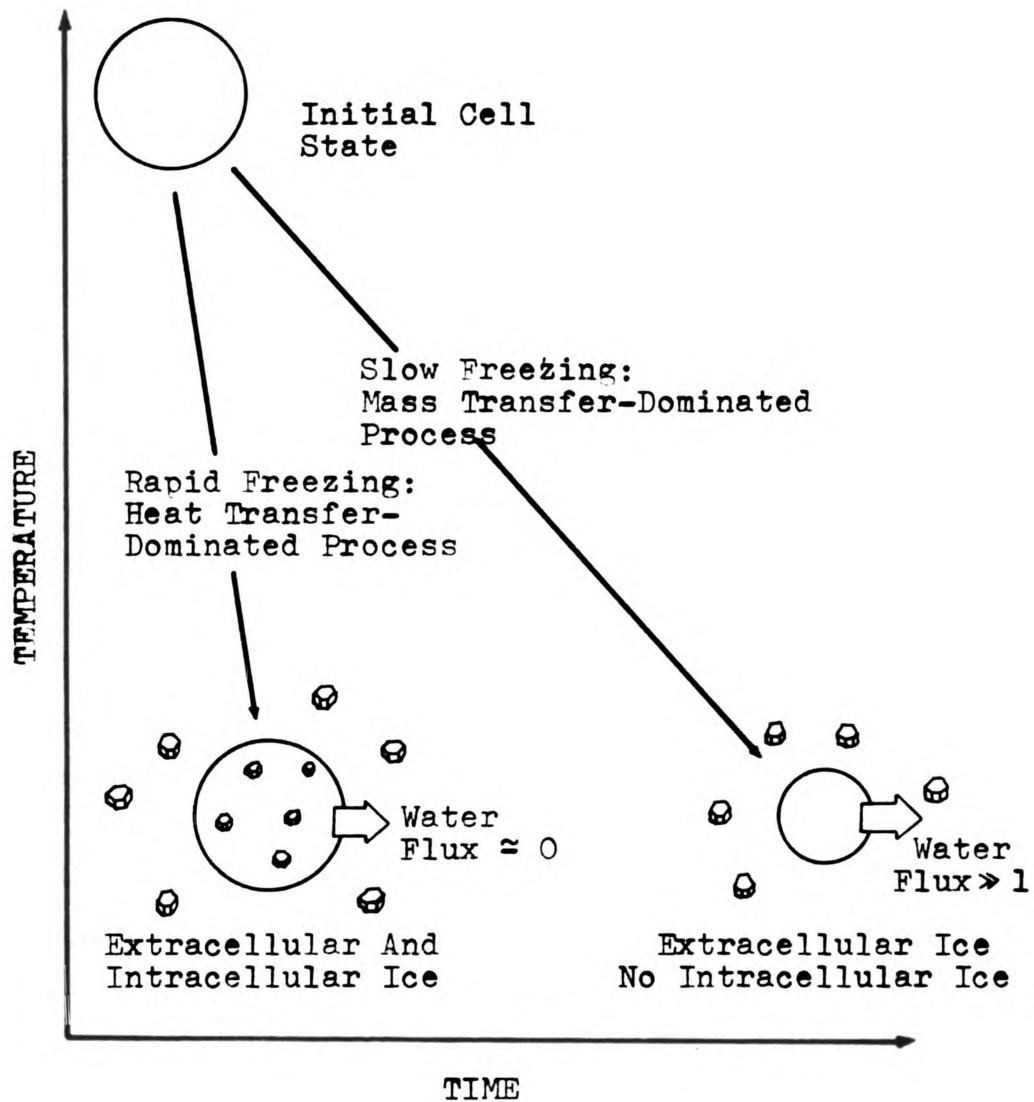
TEMPERATURE

Initial Cell State

Slow Freezing: Mass Transfer-Dominated Process

Rapid Freezing: Heat Transfer-Dominated Process

Water Flux $\simeq 0$

Water Flux $\gg 1$

Extracellular And Intracellular Ice

Extracellular Ice No Intracellular Ice

TIME